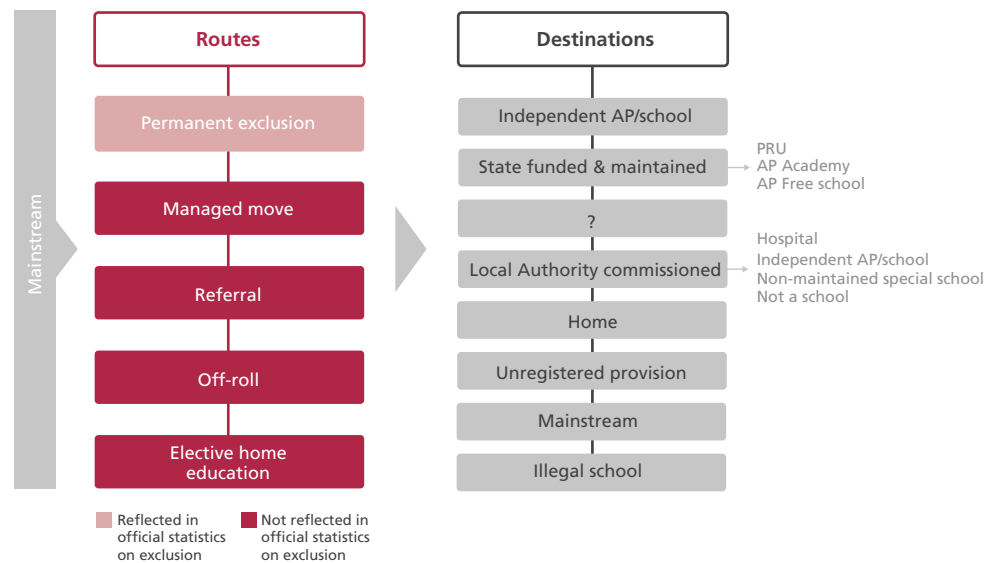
Mainstream

Routes

Permanent exclusion

Managed move

Referral

Off-roll

Elective home education

Reflected in official statistics on exclusion

Not reflected in official statistics on exclusion

Destinations

Independent AP/school

State funded & maintained

PRU
AP Academy
AP Free school

?

Local Authority commissioned

Hospital
Independent AP/school
Non-maintained special school
Not a school

Home

Unregistered provision

Mainstream

Illegal school